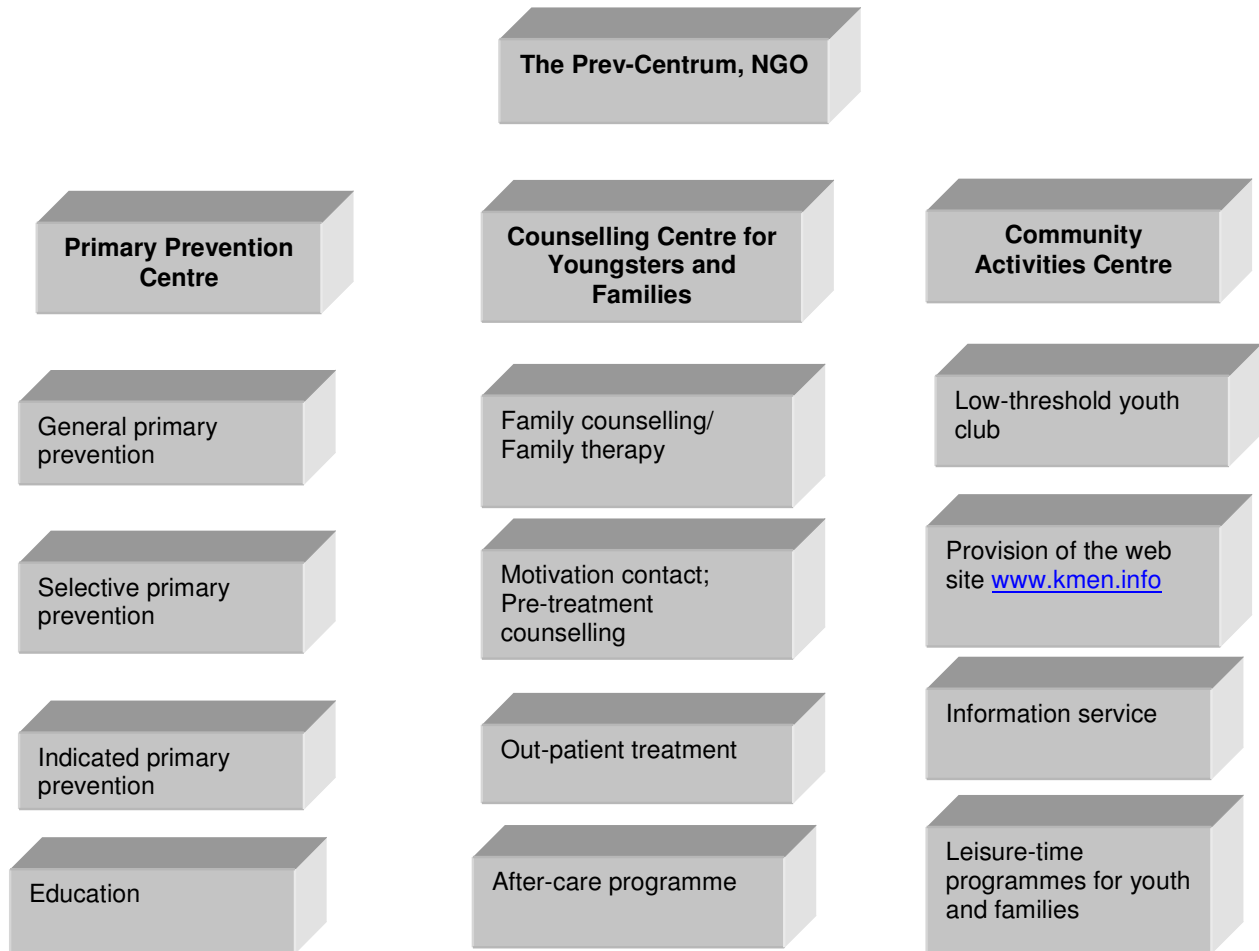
The Prev-Centrum, NGO

Primary Prevention Centre

General primary prevention

Selective primary prevention

Indicated primary prevention

Education

Counselling Centre for Youngsters and Families

Family counselling/ Family therapy

Motivation contact; Pre-treatment counselling

Out-patient treatment

After-care programme

Community Activities Centre

Low-threshold youth club

Provision of the web site www.kmen.info

Information service

Leisure-time programmes for youth and families